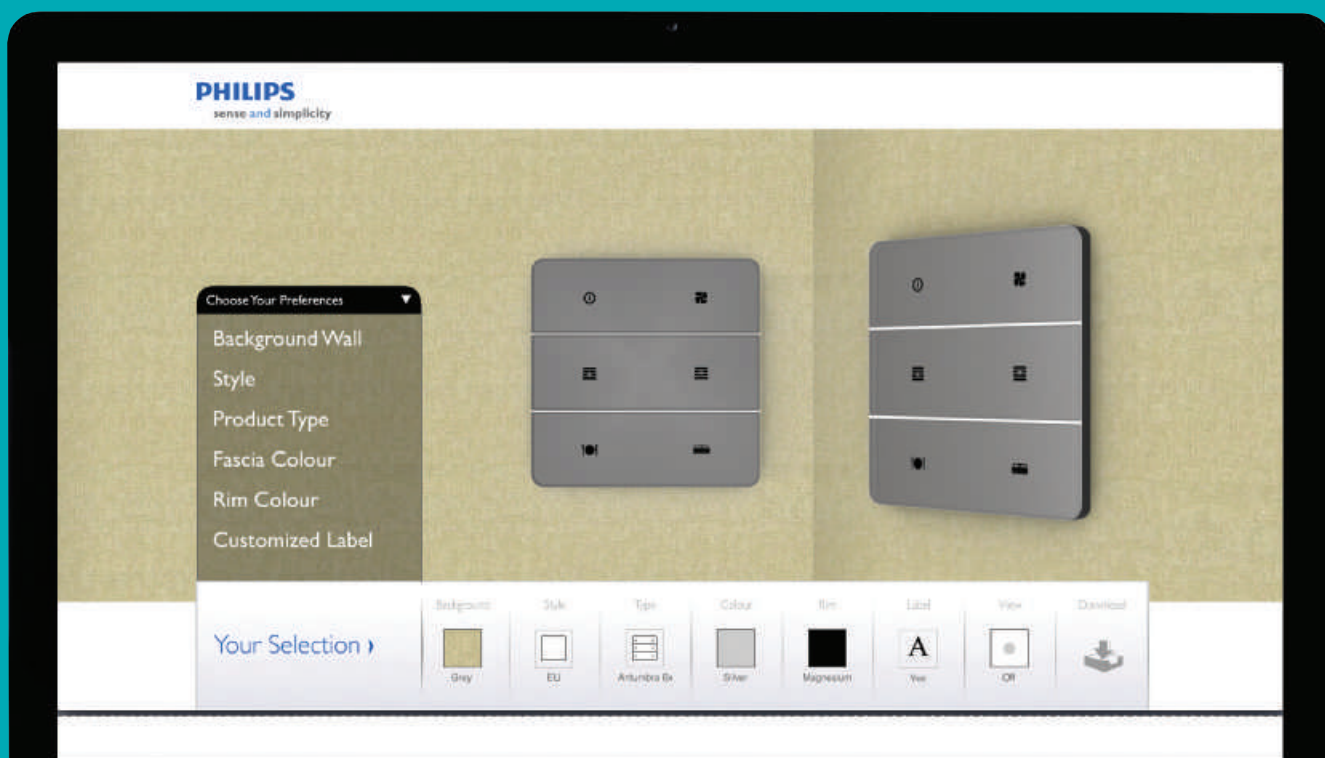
PHILIPS
sense and simplicity

Choose Your Preferences ▼
Background Wall
Style
Product Type
Fascia Colour
Rim Colour
Customized Label

Your Selection ›

| Background | Style | Type | Colour | Rim | Label | View | Download |
|---|---|---|---|---|---|---|---|
| Grey | EU | Arlumbra 6x | Silver | Magnesium | Yes | Off | |